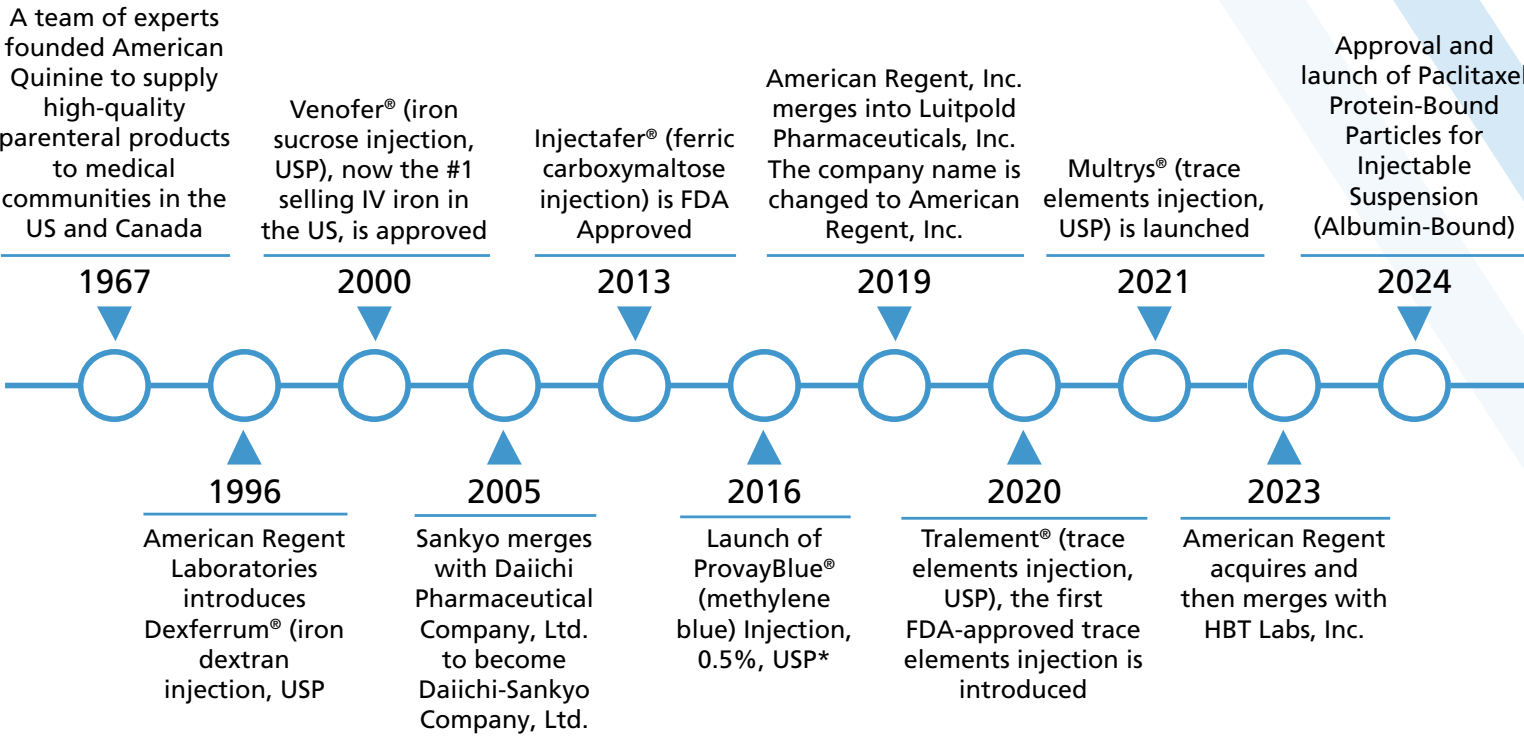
A team of experts founded American Quinine to supply high-quality parenteral products to medical communities in the US and Canada

1967

1996

American Regent Laboratories introduces Dexferrum® (iron dextran injection, USP

Venofer® (iron sucrose injection, USP), now the #1 selling IV iron in the US, is approved

2000

2005

Sankyo merges with Daiichi Pharmaceutical Company, Ltd. to become Daiichi-Sankyo Company, Ltd.

Injectafer® (ferric carboxymaltose injection) is FDA Approved

2013

2016

Launch of ProvayBlue® (methylene blue) Injection, 0.5%, USP*

American Regent, Inc. merges into Luitpold Pharmaceuticals, Inc. The company name is changed to American Regent, Inc.

2019

2020

Tralement® (trace elements injection, USP), the first FDA-approved trace elements injection is introduced

Multrys® (trace elements injection, USP) is launched

2021

2023

American Regent acquires and then merges with HBT Labs, Inc.

Approval and launch of Paclitaxel Protein-Bound Particles for Injectable Suspension (Albumin-Bound)

2024